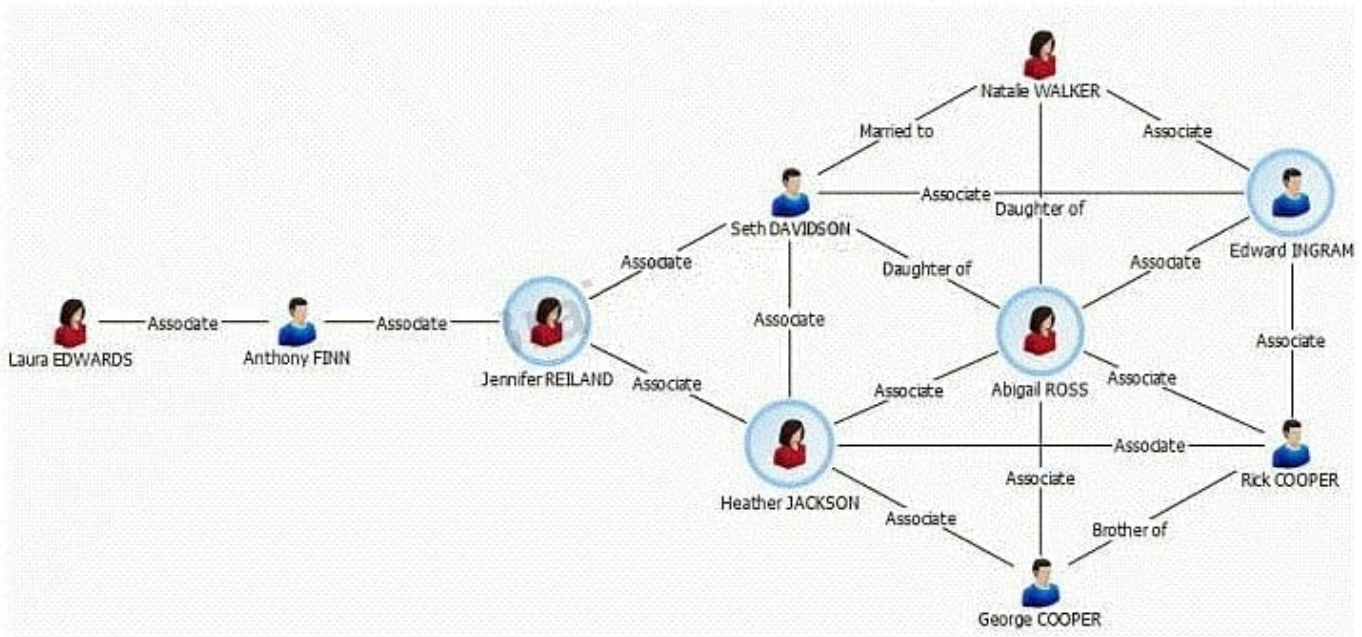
Natalie WALKER

Married to

Associate

Seth DAVIDSON

Associate

Daughter of

Edward INGRAM

Associate

Daughter of

Associate

Laura EDWARDS

Associate

Anthony FINN

Associate

Jennifer REILAND

Associate

Associate

Abigail ROSS

Associate

Associate

Associate

Heather JACKSON

Associate

Rick COOPER

Associate

Associate

Brother of

George COOPER